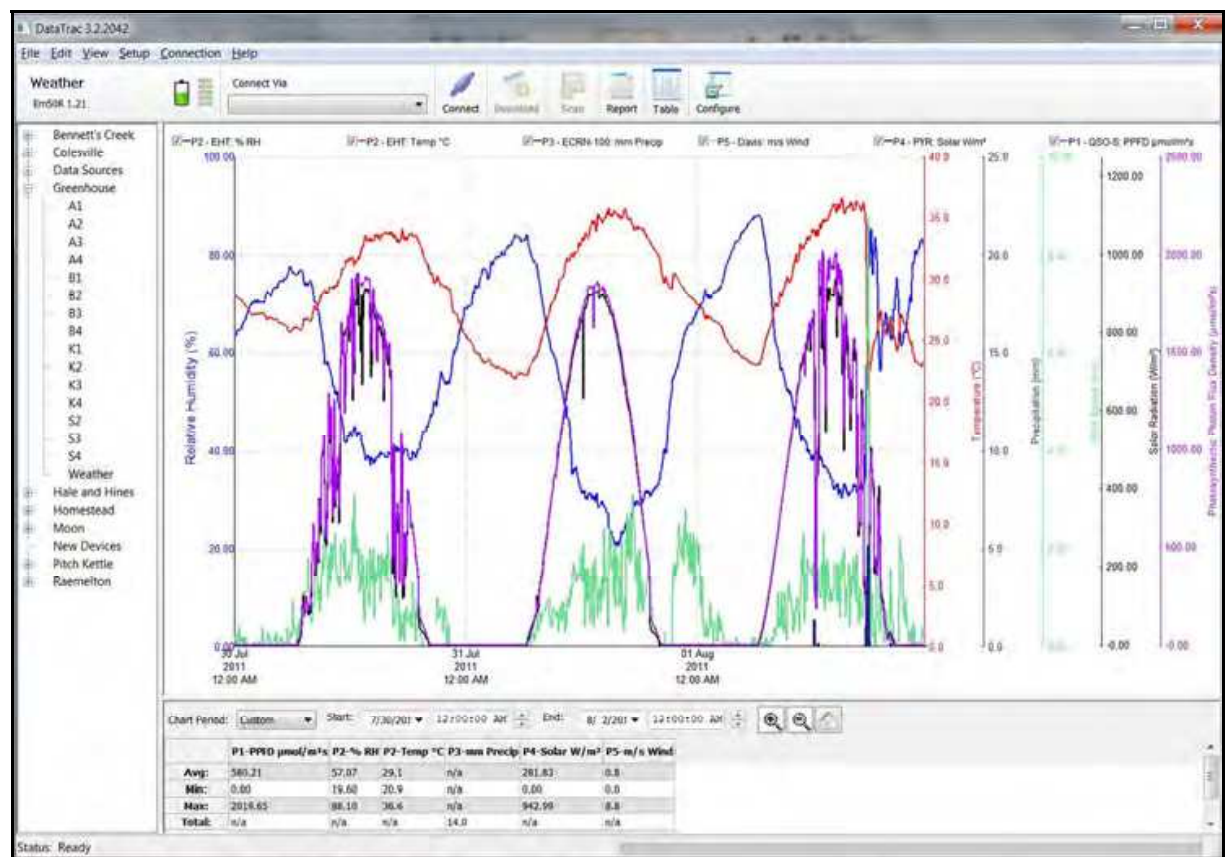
DataTrac 3.2.2042

File Edit View Setup Connection Help

Weather
Em50R 1.21

Connect Via

Connect Download Scan Report Table Configure

Bennett's Creek
Colesville
Data Sources
Greenhouse
A1
A2
A3
A4
B1
B2
B3
B4
K1
K2
K3
K4
S2
S3
S4
Weather
Hale and Hines
Homestead
Moon
New Devices
Pitch Kettle
Raemelton

P2 - EHT: % RH
P2 - EHT: Temp °C
P3 - ECRN-100: mm Precip
P5 - Davis: m/s Wind
P4 - PYR: Solar W/m²
P1 - QSO-S: PPFD µmol/m²s

100.00
80.00
60.00
40.00
20.00
0.00
Relative Humidity (%)

40.0
35.0
30.0
25.0
20.0
15.0
10.0
5.0
0.0
Temperature (°C)

25.0
20.0
15.0
10.0
5.0
0.0
Precipitation (mm)

Wind Speed (m/s)

1200.00
1000.00
800.00
600.00
400.00
200.00
-0.00
Solar Radiation (W/m²)

2500.00
2000.00
1500.00
1000.00
500.00
-0.00
Photosynthetic Photon Flux Density (µmol/m²s)

30 Jul 2011 12:00 AM
31 Jul 2011 12:00 AM
01 Aug 2011 12:00 AM

Chart Period: Custom Start: 7/30/201 12:00:00 AM End: 8/ 2/201 12:00:00 AM

| | P1-PPFD µmol/m²s | P2-% RH | P2-Temp °C | P3-mm Precip | P4-Solar W/m² | P5-m/s Wind |
|---|---|---|---|---|---|---|
| Avg: | 580.21 | 57.07 | 29.1 | n/a | 281.83 | 0.8 |
| Min: | 0.00 | 19.60 | 20.9 | n/a | 0.00 | 0.0 |
| Max: | 2019.65 | 88.10 | 36.6 | n/a | 942.99 | 8.8 |
| Total: | n/a | n/a | n/a | 14.0 | n/a | n/a |

Status: Ready